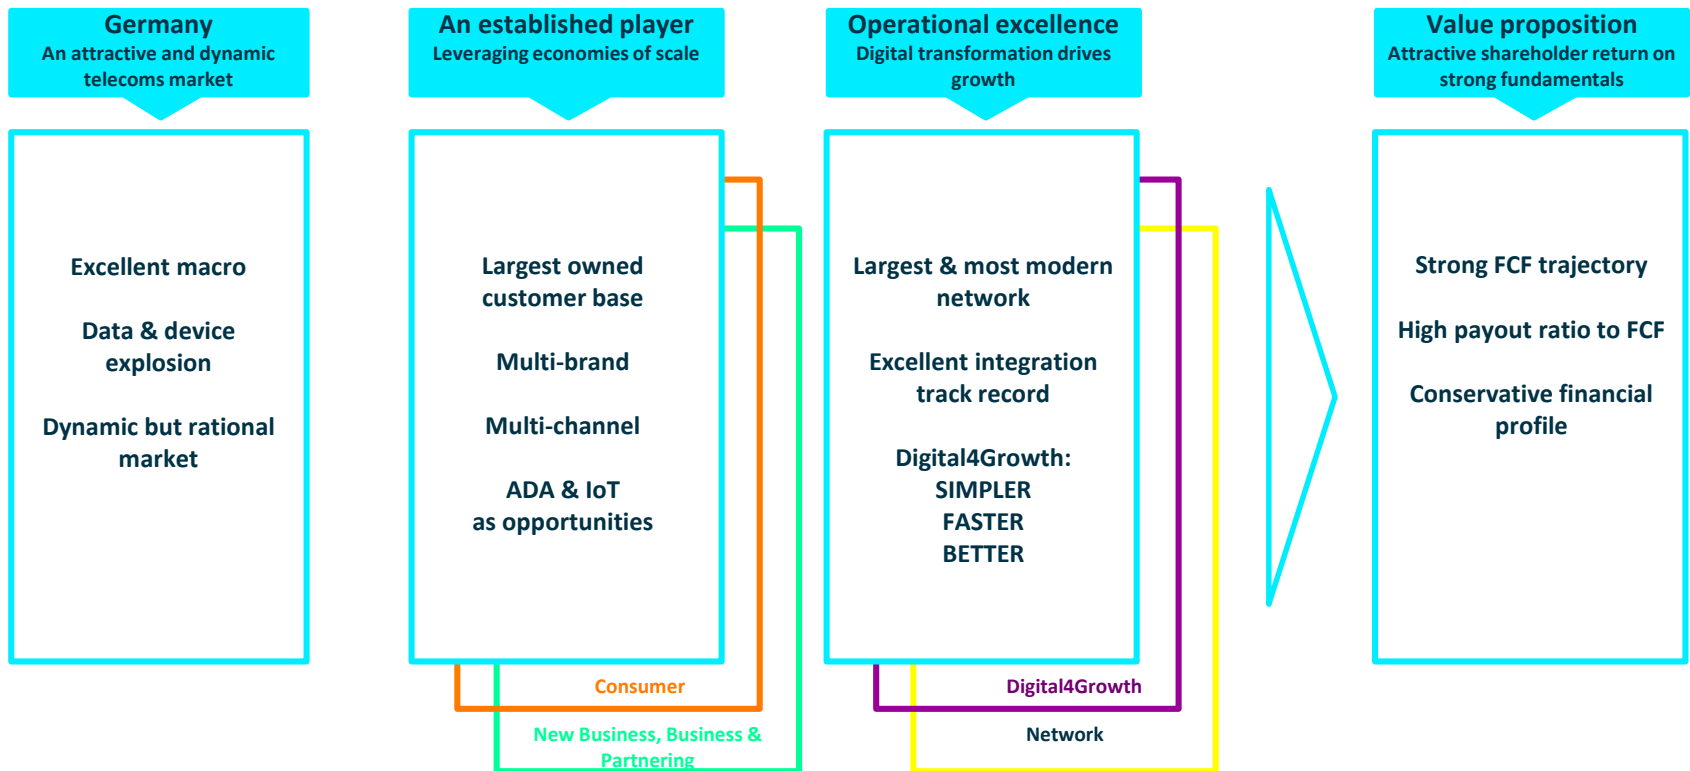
Germany
An attractive and dynamic telecoms market

Excellent macro

Data & device explosion

Dynamic but rational market

An established player
Leveraging economies of scale

Largest owned customer base

Multi-brand

Multi-channel

ADA & IoT as opportunities

Consumer

New Business, Business & Partnering

Operational excellence
Digital transformation drives growth

Largest & most modern network

Excellent integration track record

Digital4Growth:
SIMPLER
FASTER
BETTER

Digital4Growth

Network

Value proposition
Attractive shareholder return on strong fundamentals

Strong FCF trajectory

High payout ratio to FCF

Conservative financial profile